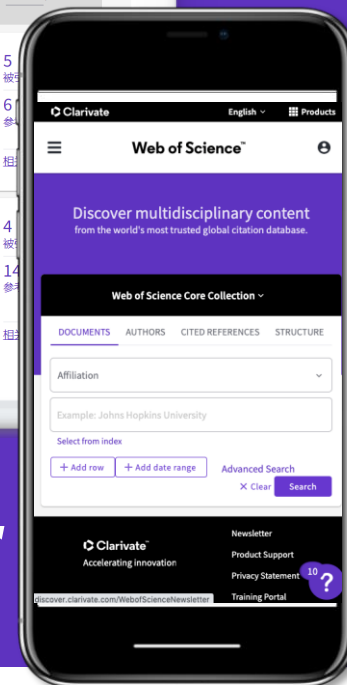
5
被
6
参
相
4
被
14
参
相

Clarivate
English
Products

Web of Science™

Discover multidisciplinary content
from the world's most trusted global citation database.

Web of Science Core Collection

DOCUMENTS
AUTHORS
CITED REFERENCES
STRUCTURE

Affiliation

Example: Johns Hopkins University

Select from index

+ Add row
+ Add date range
Advanced Search

× Clear
Search

Clarivate™
Accelerating innovation

Newsletter
Product Support
Privacy Statement
Training Portal

10
?

discover.clarivate.com/WebofScienceNewsletter